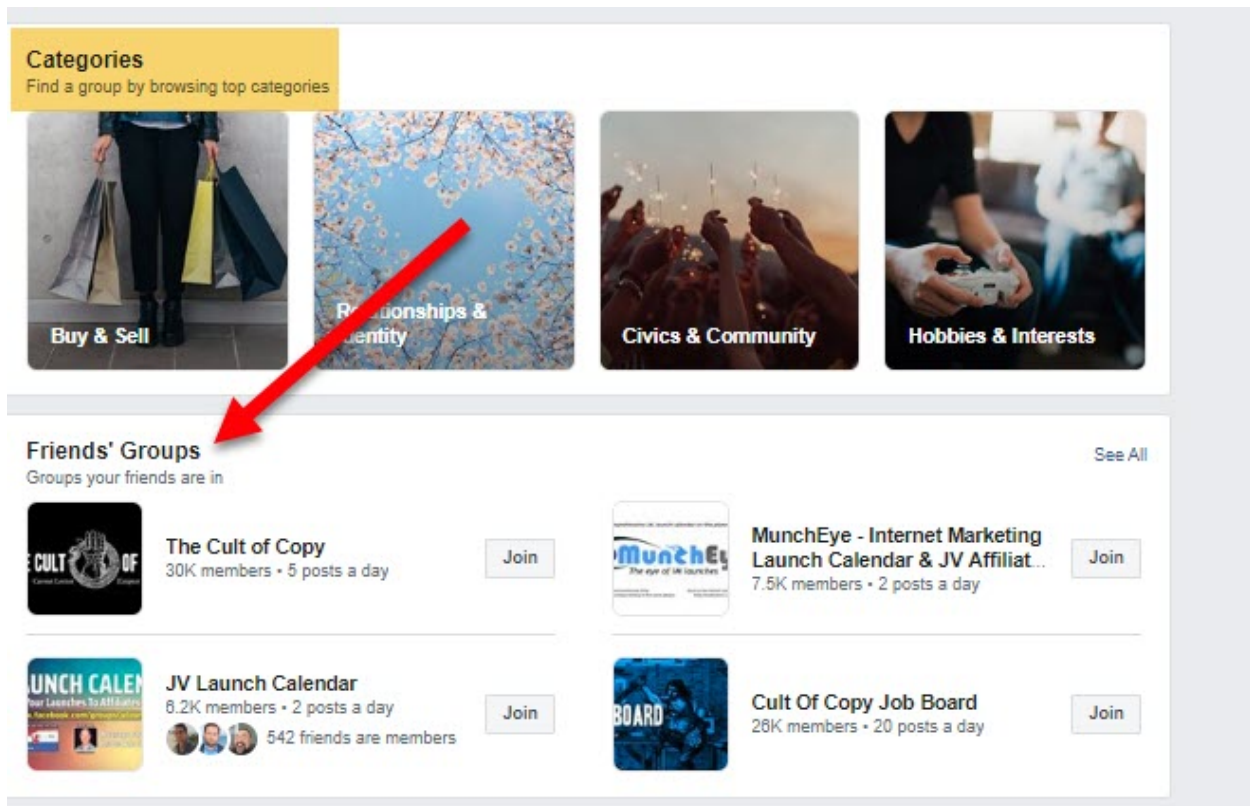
Categories
Find a group by browsing top categories

Buy & Sell

R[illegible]tionships & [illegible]entity

Civics & Community

Hobbies & Interests

Friends' Groups
Groups your friends are in

See All

CULT OF

The Cult of Copy
30K members • 5 posts a day

Join

MunchEy
The eye of IM launches

MunchEye - Internet Marketing Launch Calendar & JV Affiliat...
7.5K members • 2 posts a day

Join

UNCH CALE
Your Launches To Affiliates

JV Launch Calendar
8.2K members • 2 posts a day
542 friends are members

Join

BOARD

Cult Of Copy Job Board
26K members • 20 posts a day

Join